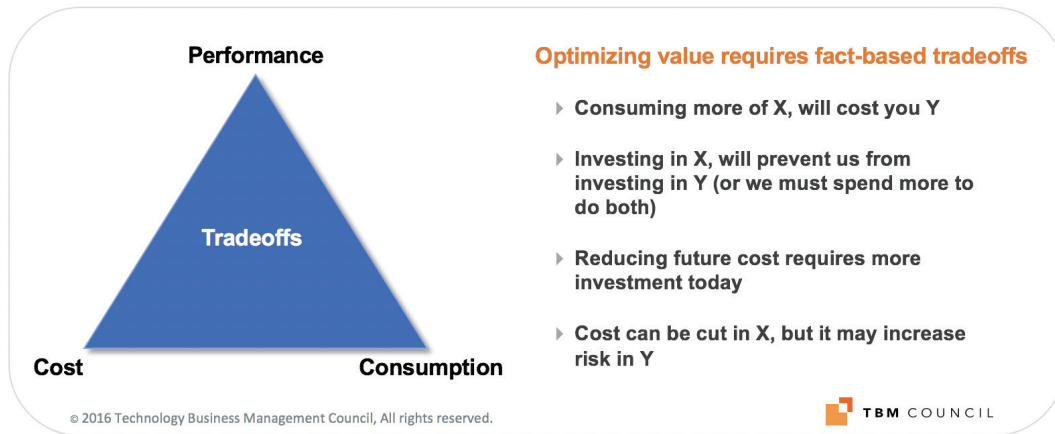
Performance

Tradeoffs

Cost

Consumption

Optimizing value requires fact-based tradeoffs

Consuming more of X, will cost you Y

Investing in X, will prevent us from investing in Y (or we must spend more to do both)

Reducing future cost requires more investment today

Cost can be cut in X, but it may increase risk in Y

© 2016 Technology Business Management Council, All rights reserved.

TBM COUNCIL